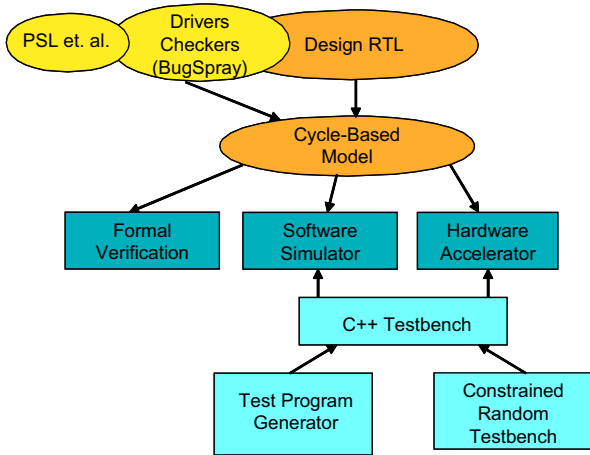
PSL et. al.

Drivers
Checkers
(BugSpray)

Design RTL

Cycle-Based
Model

Formal
Verification

Software
Simulator

Hardware
Accelerator

C++ Testbench

Test Program
Generator

Constrained
Random
Testbench